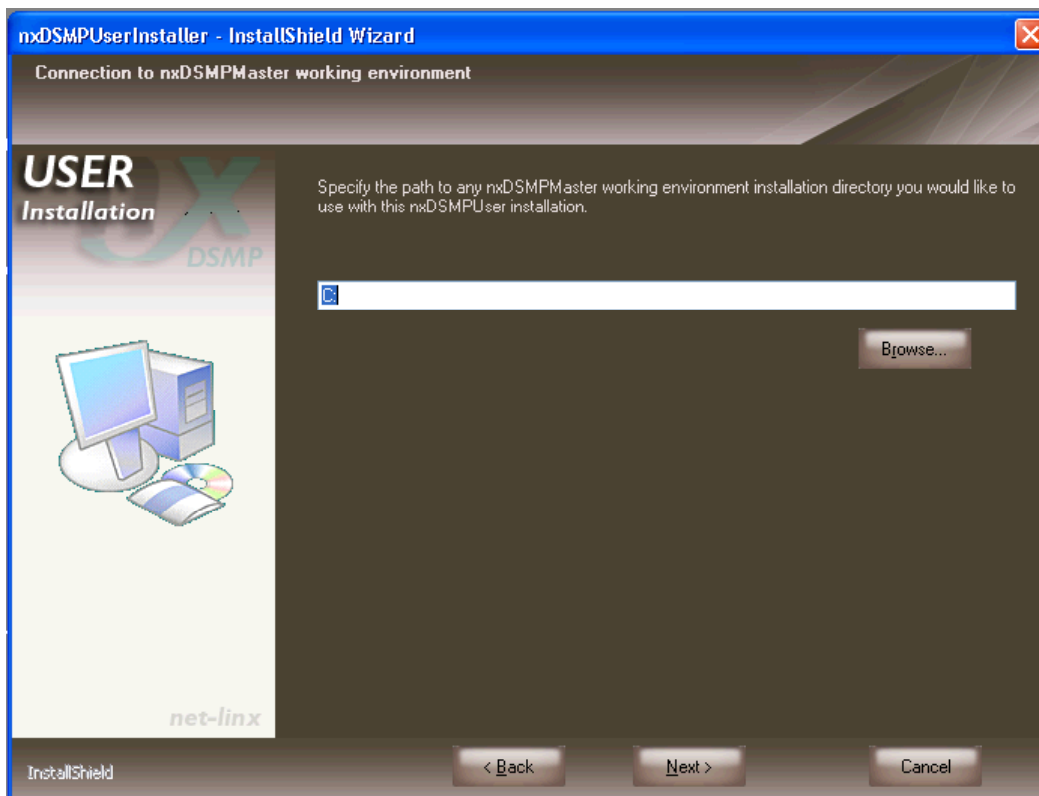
nxDSMPUserInstaller - InstallShield Wizard

Connection to nxDSMPMaster working environment

USER
Installation

DSMP

Specify the path to any nxDSMPMaster working environment installation directory you would like to use with this nxDSMPUser installation.

C:

Browse...

net-linx

InstallShield

< Back

Next >

Cancel